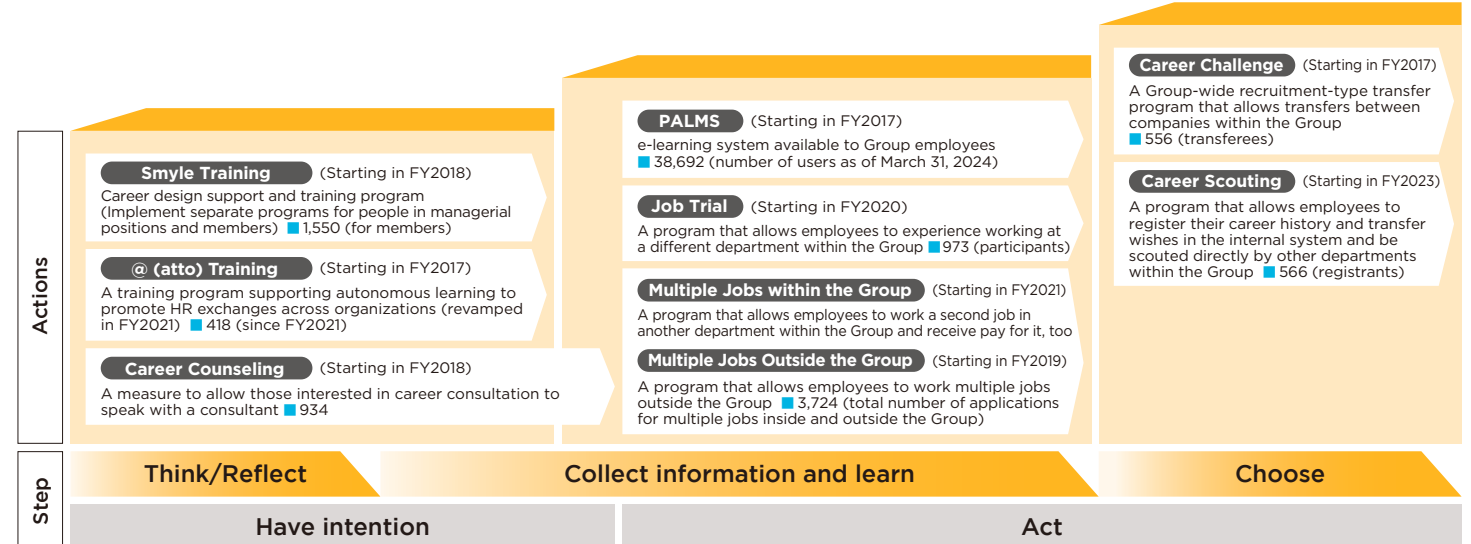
Actions

Smyle Training (Starting in FY2018)
Career design support and training program (Implement separate programs for people in managerial positions and members) ■ 1,550 (for members)

@ (atto) Training (Starting in FY2017)
A training program supporting autonomous learning to promote HR exchanges across organizations (revamped in FY2021) ■ 418 (since FY2021)

Career Counseling (Starting in FY2018)
A measure to allow those interested in career consultation to speak with a consultant ■ 934

PALMS (Starting in FY2017)
e-learning system available to Group employees ■ 38,692 (number of users as of March 31, 2024)

Job Trial (Starting in FY2020)
A program that allows employees to experience working at a different department within the Group ■ 973 (participants)

Multiple Jobs within the Group (Starting in FY2021)
A program that allows employees to work a second job in another department within the Group and receive pay for it, too

Multiple Jobs Outside the Group (Starting in FY2019)
A program that allows employees to work multiple jobs outside the Group ■ 3,724 (total number of applications for multiple jobs inside and outside the Group)

Career Challenge (Starting in FY2017)
A Group-wide recruitment-type transfer program that allows transfers between companies within the Group
■ 556 (transferees)

Career Scouting (Starting in FY2023)
A program that allows employees to register their career history and transfer wishes in the internal system and be scouted directly by other departments within the Group ■ 566 (registrants)

Step

Think/Reflect

Collect information and learn

Choose

Have intention

Act